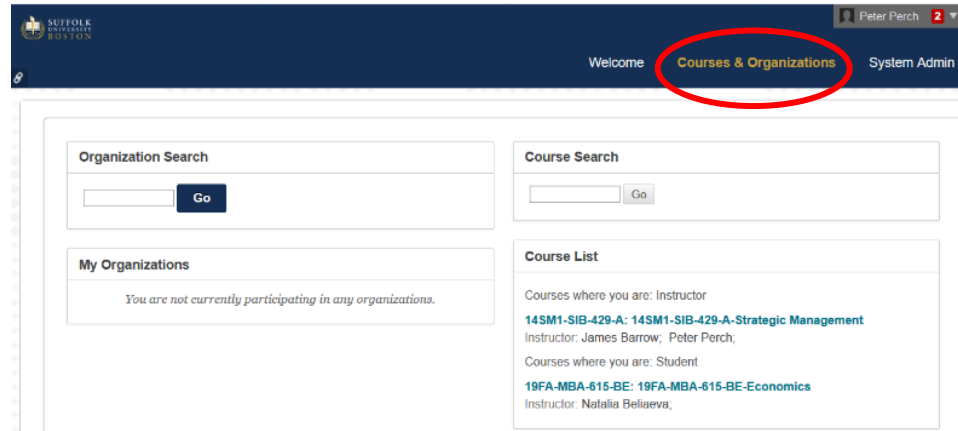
SUFFOLK UNIVERSITY BOSTON

Peter Perch 2

Welcome Courses & Organizations System Admin

Organization Search

Go

My Organizations

You are not currently participating in any organizations.

Course Search

Go

Course List

Courses where you are: Instructor

14SM1-SIB-429-A: 14SM1-SIB-429-A-Strategic Management
Instructor: James Barrow; Peter Perch;

Courses where you are: Student

19FA-MBA-615-BE: 19FA-MBA-615-BE-Economics
Instructor: Natalia Beliaeva;